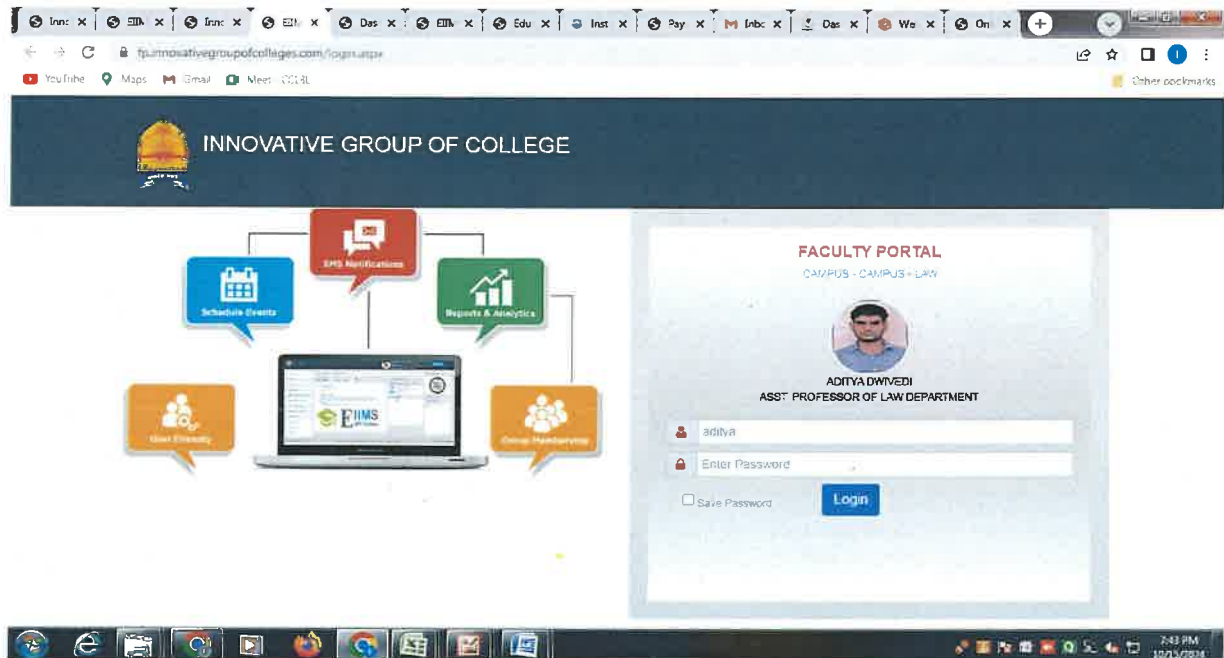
Inn: EIIN Inn: EIIN Das EIIN Edu Inst Pay Inbc Das We On

fp.innovativegroupofcolleges.com/login.aspx

YouTube Maps Gmail Meet CCRL Other bookmarks

INNOVATIVE GROUP OF COLLEGE

SMS Notifications
Schedule Events
Reports & Analytics
User Friendly
Group Membership
EIIMS

FACULTY PORTAL
CAMPUS - CAMPUS - LAW

ADITYA DWIVEDI
ASST PROFESSOR OF LAW DEPARTMENT

aditya
Enter Password
Save Password
Login

7:43 PM
10/15/2024